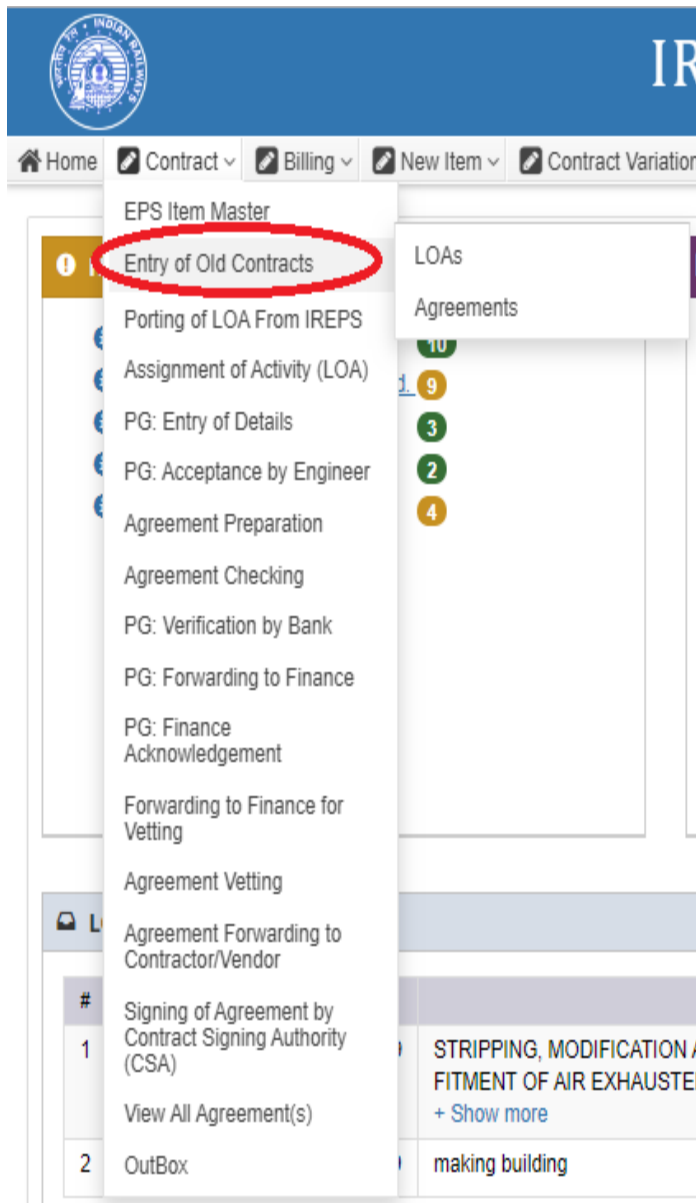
INDIAN RAILWAYS

IR

Home Contract Billing New Item Contract Variation

EPS Item Master
Entry of Old Contracts
Porting of LOA From IREPS
Assignment of Activity (LOA)
PG: Entry of Details
PG: Acceptance by Engineer
Agreement Preparation
Agreement Checking
PG: Verification by Bank
PG: Forwarding to Finance
PG: Finance Acknowledgement
Forwarding to Finance for Vetting
Agreement Vetting
Agreement Forwarding to Contractor/Vendor
Signing of Agreement by Contract Signing Authority (CSA)
View All Agreement(s)
OutBox

LOAs
Agreements

10
9
3
2
4

L

| # | | |
|---|---|---|
| 1 | | STRIPPING, MODIFICATION A FITMENT OF AIR EXHAUSTE + Show more |
| 2 | | making building |